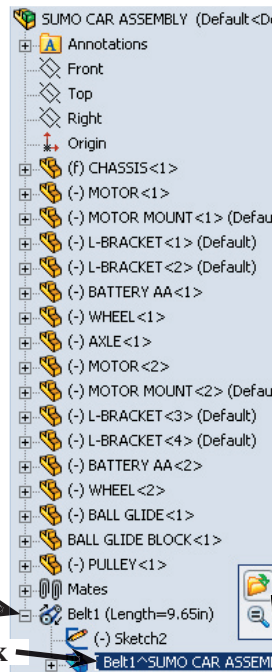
SUMO CAR ASSEMBLY (Default<De
Annotations
Front
Top
Right
Origin
(f) CHASSIS<1>
(-) MOTOR<1>
(-) MOTOR MOUNT<1> (Defau
(-) L-BRACKET<1> (Default)
(-) L-BRACKET<2> (Default)
(-) BATTERY AA<1>
(-) WHEEL<1>
(-) AXLE<1>
(-) MOTOR<2>
(-) MOTOR MOUNT<2> (Defau
(-) L-BRACKET<3> (Default)
(-) L-BRACKET<4> (Default)
(-) BATTERY AA<2>
(-) WHEEL<2>
(-) BALL GLIDE<1>
BALL GLIDE BLOCK<1>
(-) PULLEY<1>
Mates
Belt1 (Length=9.65in)
(-) Sketch2
Belt1^SUMO CAR ASSEM
k